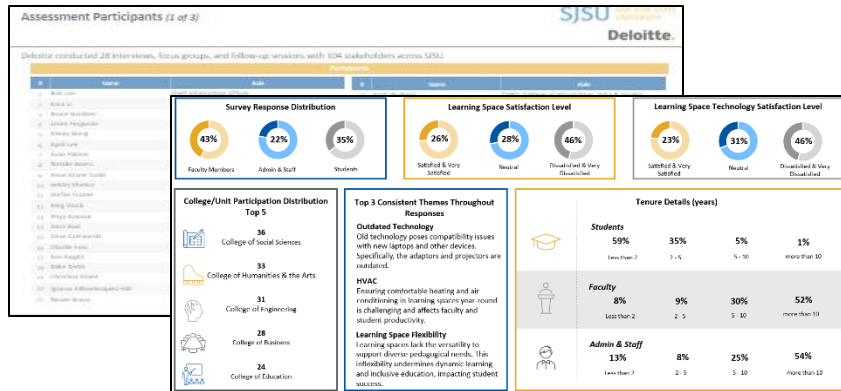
Assessment Participants (1 of 3)

SJSU SAN JOSÉ STATE UNIVERSITY

Deloitte.

Deloitte conducted 28 interviews, focus groups, and follow-up sessions with 104 stakeholders across SJSU.

Participants

| # | Name | Role |
|---|---|---|
| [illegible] | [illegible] | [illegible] |

Survey Response Distribution

43%
Faculty Members

22%
Admin & Staff

35%
Students

Learning Space Satisfaction Level

26%
Satisfied & Very Satisfied

28%
Neutral

46%
Dissatisfied & Very Dissatisfied

Learning Space Technology Satisfaction Level

23%
Satisfied & Very Satisfied

31%
Neutral

46%
Dissatisfied & Very Dissatisfied

College/Unit Participation Distribution Top 5

36
College of Social Sciences

33
College of Humanities & the Arts

31
College of Engineering

28
College of Business

24
College of Education

Top 3 Consistent Themes Throughout Responses

Outdated Technology
Old technology poses compatibility issues with new laptops and other devices. Specifically, the adaptors and projectors are outdated.

HVAC
Ensuring comfortable heating and air conditioning in learning spaces year-round is challenging and affects faculty and student productivity.

Learning Space Flexibility
Learning spaces lack the versatility to support diverse pedagogical needs. This inflexibility undermines dynamic learning and inclusive education, impacting student success.

Tenure Details (years)

Students
59% Less than 2
35% 2 - 5
5% 5 - 10
1% more than 10

Faculty
8% Less than 2
9% 2 - 5
30% 5 - 10
52% more than 10

Admin & Staff
13% Less than 2
8% 2 - 5
25% 5 - 10
54% more than 10